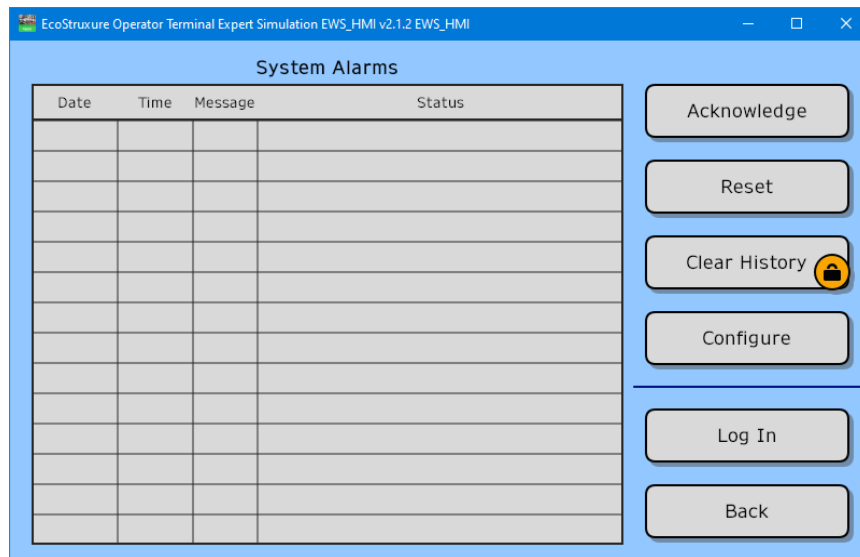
EcoStruxure Operator Terminal Expert Simulation EWS_HMI v2.1.2 EWS_HMI

System Alarms

| Date | Time | Message | Status |
|---|---|---|---|
| | | | |
| | | | |
| | | | |
| | | | |
| | | | |
| | | | |
| | | | |
| | | | |
| | | | |
| | | | |
| | | | |
| | | | |
| | | | |
| | | | |

Acknowledge

Reset

Clear History

Configure

Log In

Back